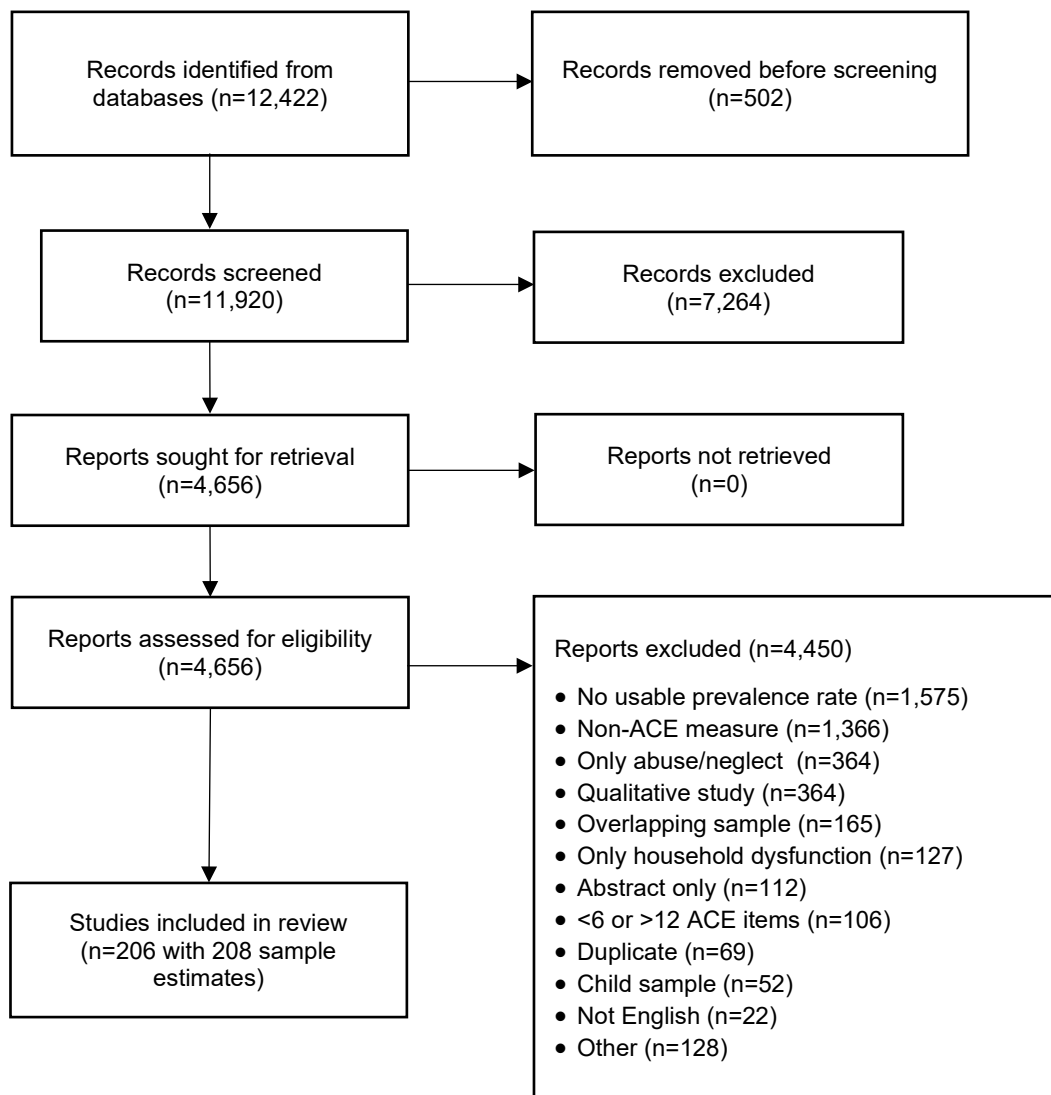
Records identified from databases (n=12,422)

Records removed before screening (n=502)

Records screened (n=11,920)

Records excluded (n=7,264)

Reports sought for retrieval (n=4,656)

Reports not retrieved (n=0)

Reports assessed for eligibility (n=4,656)

Reports excluded (n=4,450)

- No usable prevalence rate (n=1,575)
- Non-ACE measure (n=1,366)
- Only abuse/neglect (n=364)
- Qualitative study (n=364)
- Overlapping sample (n=165)
- Only household dysfunction (n=127)
- Abstract only (n=112)
- <6 or >12 ACE items (n=106)
- Duplicate (n=69)
- Child sample (n=52)
- Not English (n=22)
- Other (n=128)

Studies included in review (n=206 with 208 sample estimates)